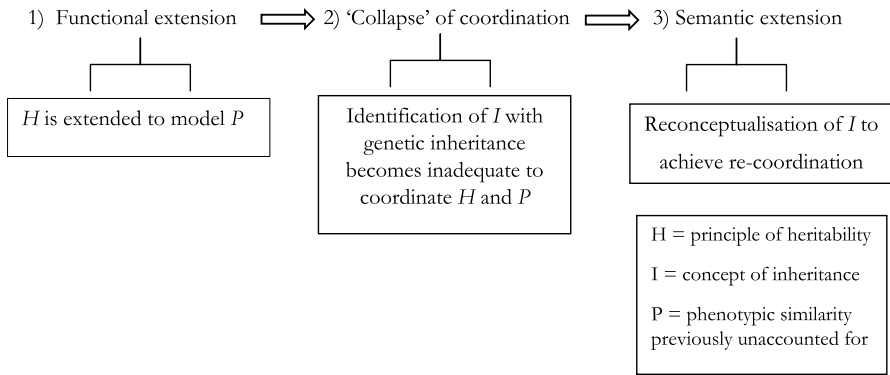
1) Functional extension

2) 'Collapse' of coordination

3) Semantic extension

$H$ is extended to model $P$

Identification of $I$ with genetic inheritance becomes inadequate to coordinate $H$ and $P$

Reconceptualisation of $I$ to achieve re-coordination

H = principle of heritability

I = concept of inheritance

P = phenotypic similarity previously unaccounted for